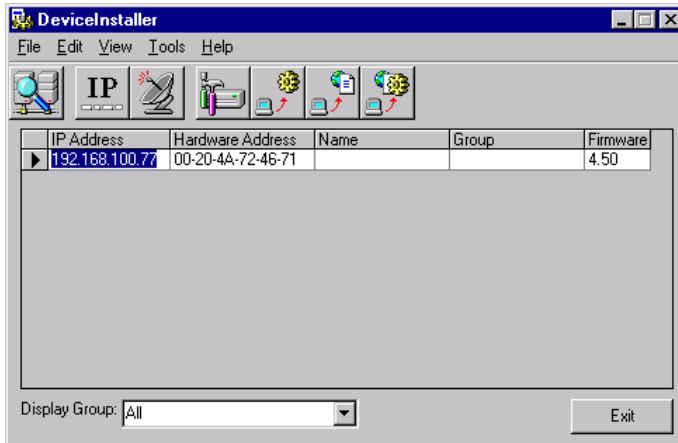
DeviceInstaller

File Edit View Tools Help

IP

| IP Address | Hardware Address | Name | Group | Firmware |
|---|---|---|---|---|
| 192.168.100.77 | 00-20-4A-72-46-71 | | | 4.50 |

Display Group: All

Exit